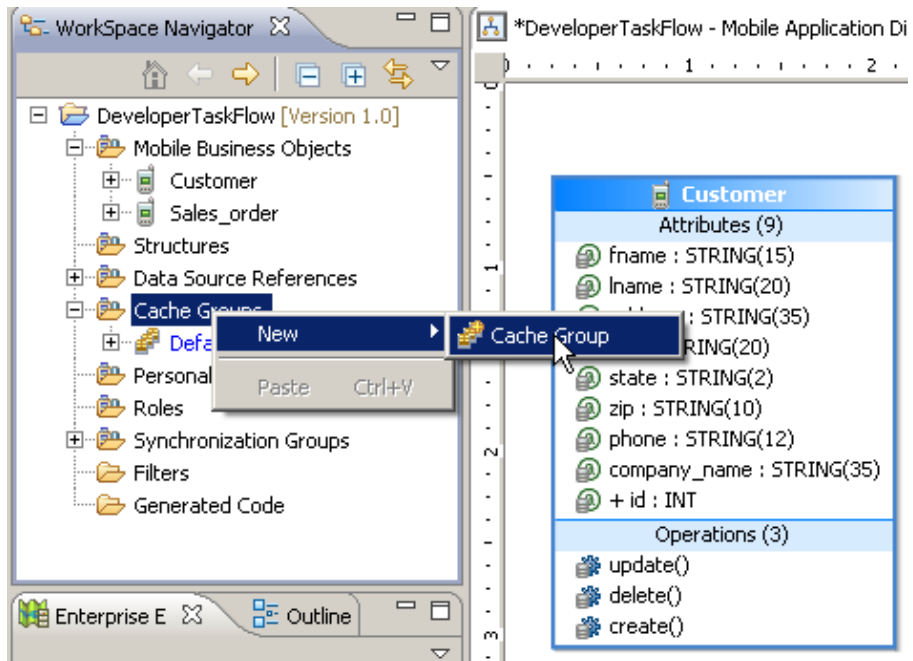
WorkSpace Navigator

DeveloperTaskFlow [Version 1.0]
Mobile Business Objects
Customer
Sales_order
Structures
Data Source References
Cache Groups
Defa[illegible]
Personal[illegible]
Roles
Synchronization Groups
Filters
Generated Code

New
Paste Ctrl+V

Cache Group

*DeveloperTaskFlow - Mobile Application Di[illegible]

1 2

Customer
Attributes (9)
fname : STRING(15)
lname : STRING(20)
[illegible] : STRING(35)
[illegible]RING(20)
state : STRING(2)
zip : STRING(10)
phone : STRING(12)
company_name : STRING(35)
+ id : INT
Operations (3)
update()
delete()
create()

Enterprise E
Outline